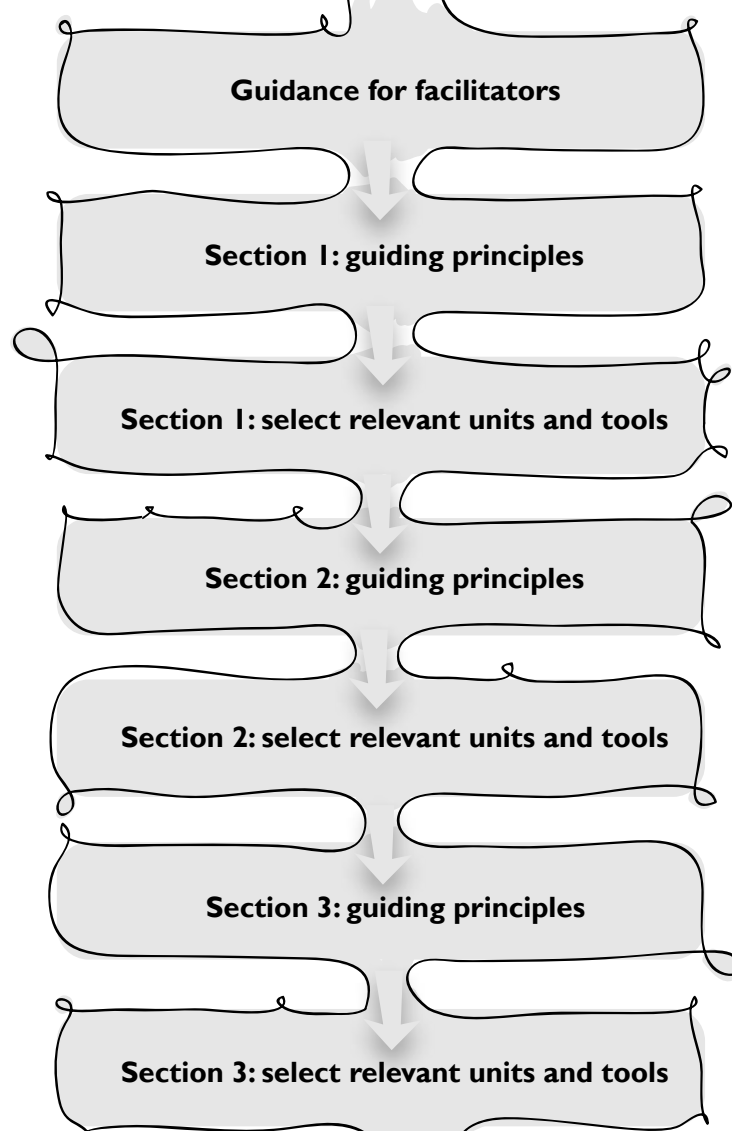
Guidance for facilitators

Section 1: guiding principles

Section 1: select relevant units and tools

Section 2: guiding principles

Section 2: select relevant units and tools

Section 3: guiding principles

Section 3: select relevant units and tools